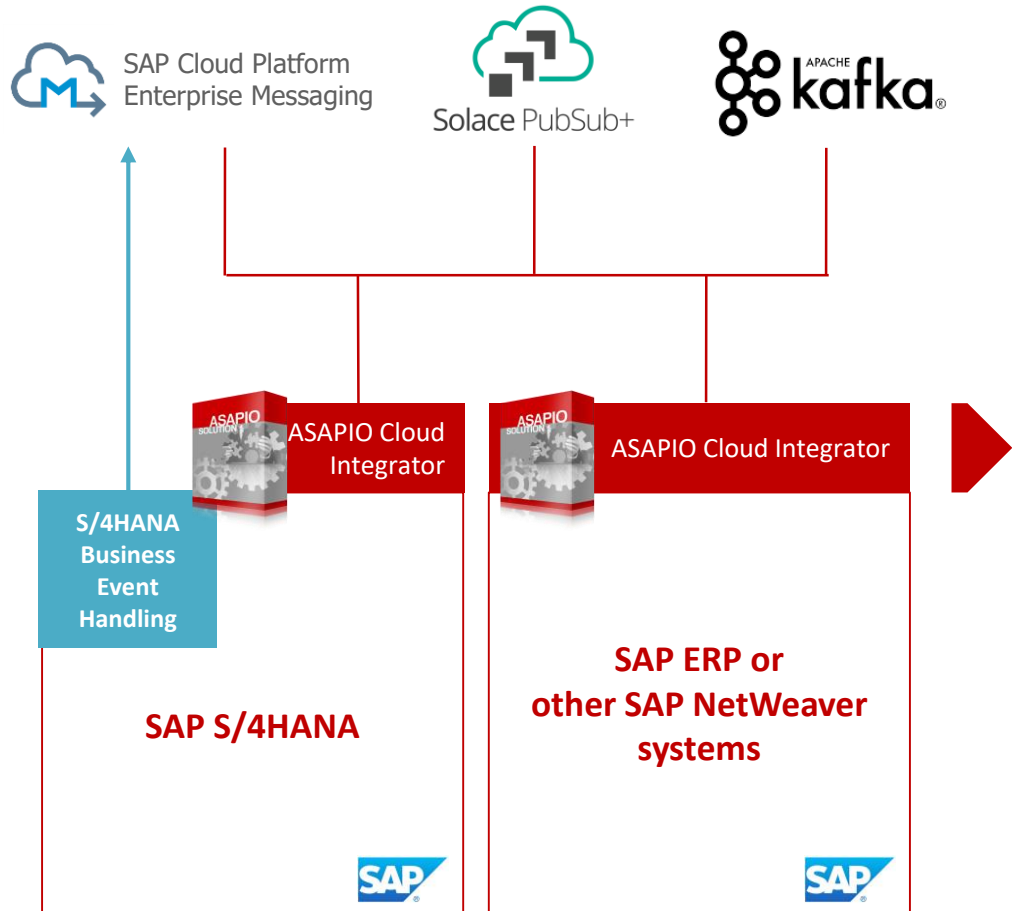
SAP Cloud Platform
Enterprise Messaging

Solace PubSub+

APACHE kafka®

ASAPIO SOLUTION

ASAPIO Cloud Integrator

ASAPIO SOLUTION

ASAPIO Cloud Integrator

S/4HANA Business Event Handling

SAP S/4HANA

SAP ERP or other SAP NetWeaver systems

SAP®

SAP®